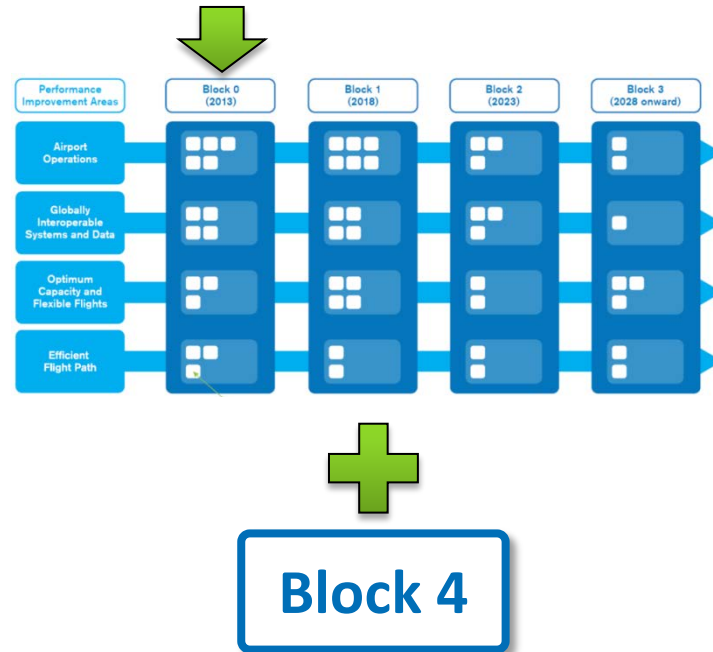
| Performance Improvement Areas | Block 0 (2013) | Block 1 (2018) | Block 2 (2023) | Block 3 (2028 onward) |
|---|---|---|---|---|
| Airport Operations | | | | |
| Globally Interoperable Systems and Data | | | | |
| Optimum Capacity and Flexible Flights | | | | |
| Efficient Flight Path | | | | |

Block 4